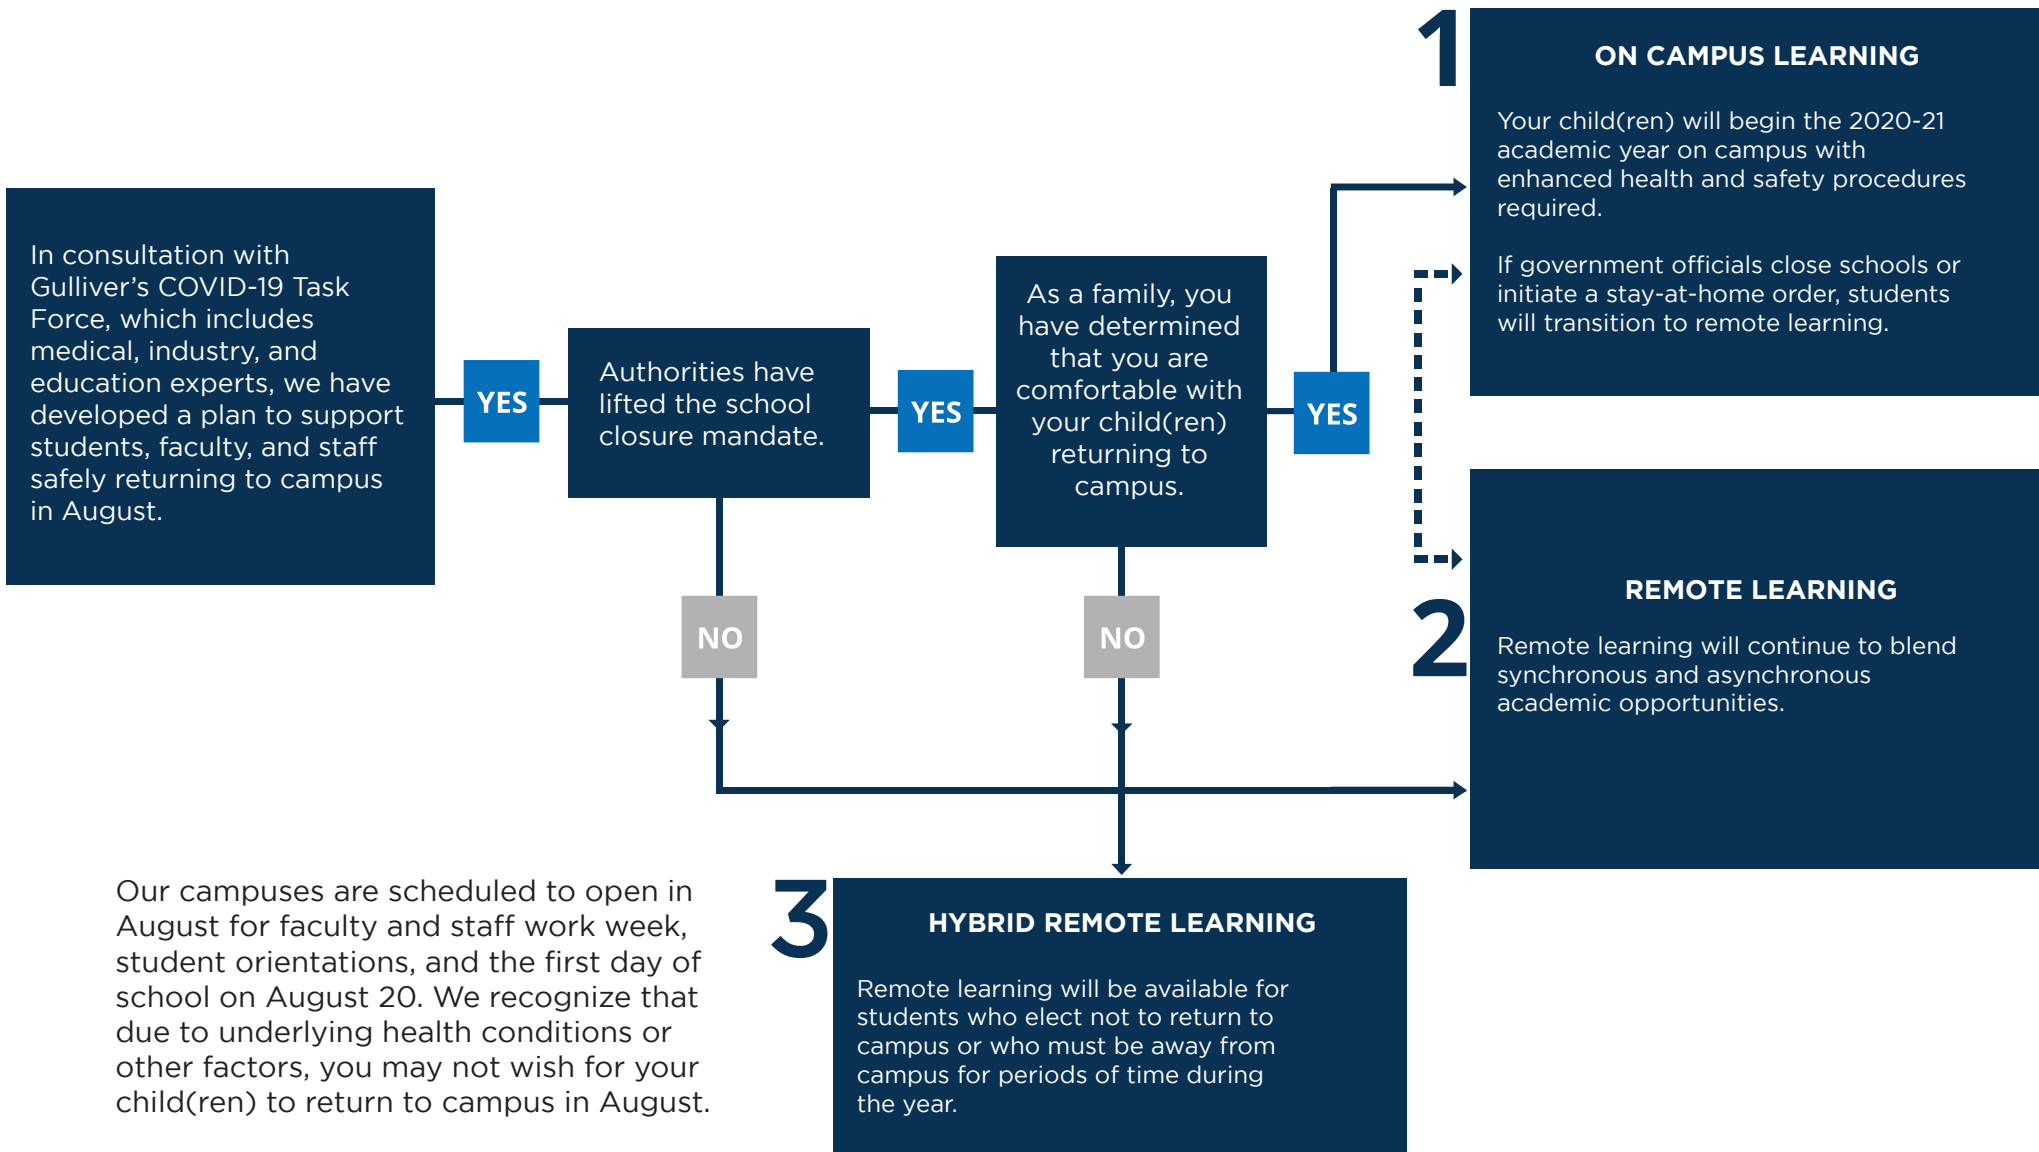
In consultation with Gulliver's COVID-19 Task Force, which includes medical, industry, and education experts, we have developed a plan to support students, faculty, and staff safely returning to campus in August.

YES

Authorities have lifted the school closure mandate.

YES

As a family, you have determined that you are comfortable with your child(ren) returning to campus.

YES

NO

NO

1

ON CAMPUS LEARNING

Your child(ren) will begin the 2020-21 academic year on campus with enhanced health and safety procedures required.

If government officials close schools or initiate a stay-at-home order, students will transition to remote learning.

2

REMOTE LEARNING

Remote learning will continue to blend synchronous and asynchronous academic opportunities.

Our campuses are scheduled to open in August for faculty and staff work week, student orientations, and the first day of school on August 20. We recognize that due to underlying health conditions or other factors, you may not wish for your child(ren) to return to campus in August.

3

HYBRID REMOTE LEARNING

Remote learning will be available for students who elect not to return to campus or who must be away from campus for periods of time during the year.